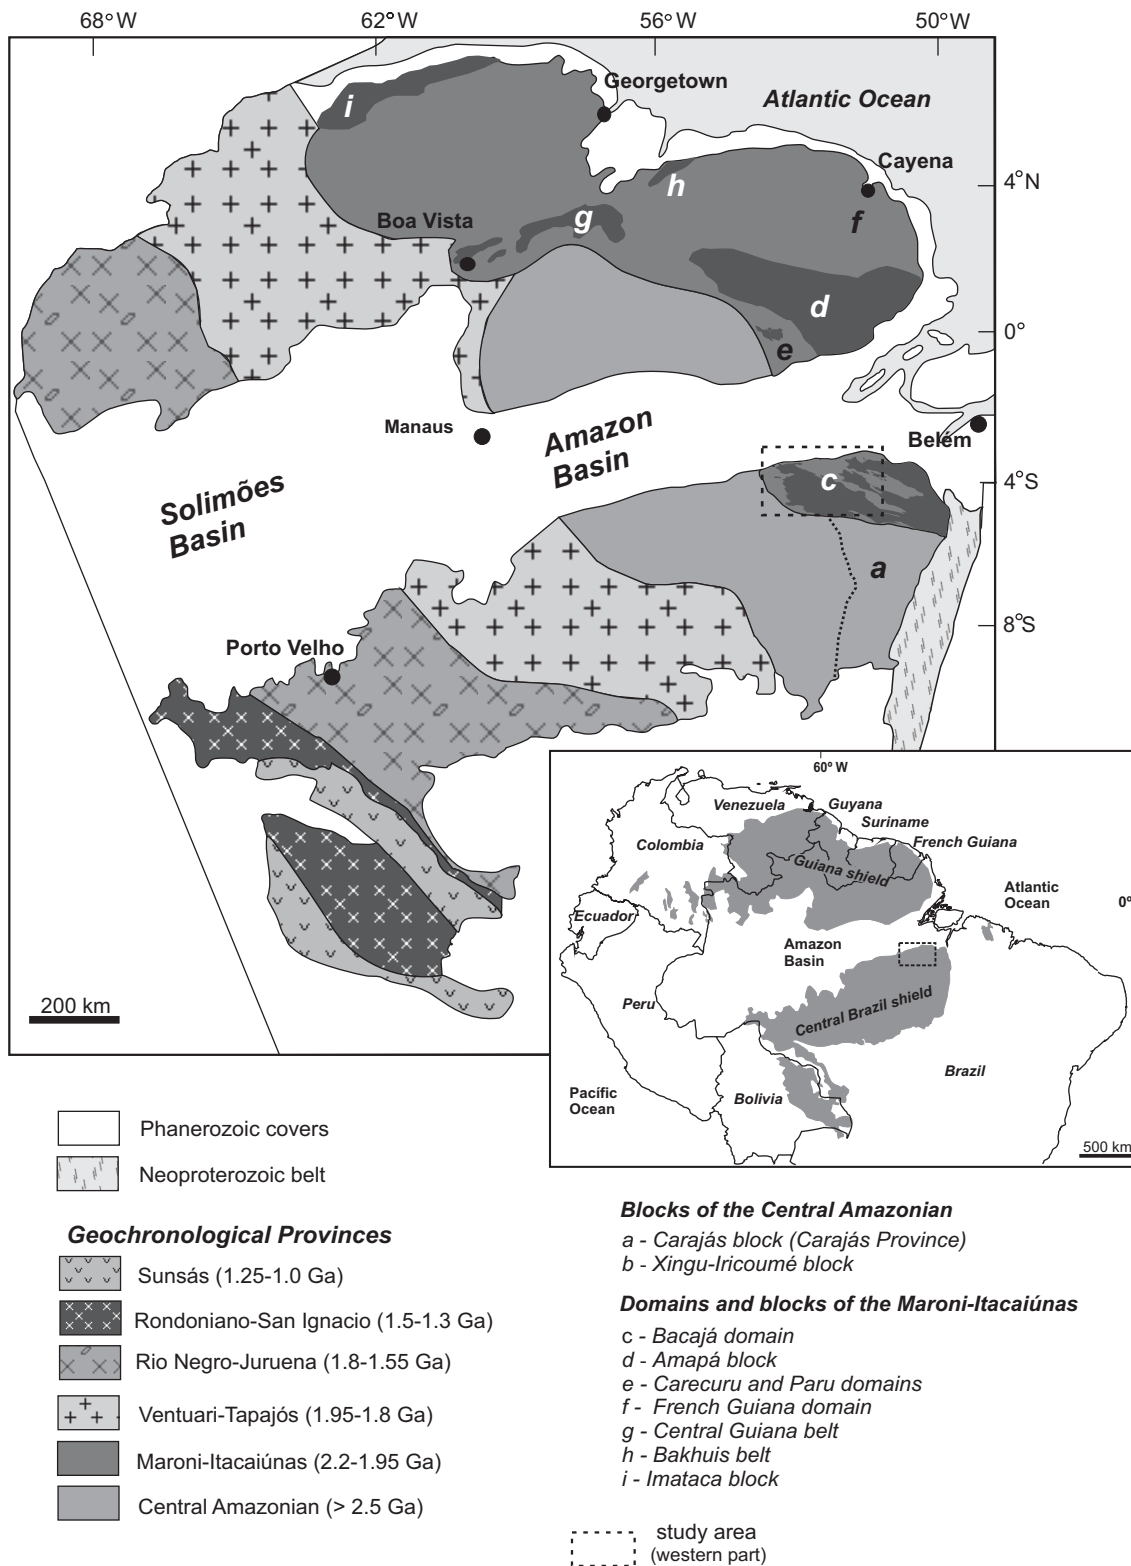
68°W
62°W
56°W
50°W

Georgetown
Atlantic Ocean
i
Cayena
4°N
h
g
f
Boa Vista
d
0°
e
Manaus
Amazon Basin
Belém
4°S
c
Solimões Basin
a
8°S
Porto Velho

200 km

60° W
Venezuela
Guyana
Suriname
French Guiana
Colombia
Guiana shield
Atlantic Ocean
0°
Ecuador
Amazon Basin
Peru
Central Brazil shield
Brazil
Pacific Ocean
Bolivia
500 km

Phanerozoic covers
Neoproterozoic belt

Geochronological Provinces
Sunsás (1.25-1.0 Ga)
Rondoniano-San Ignacio (1.5-1.3 Ga)
Rio Negro-Juruena (1.8-1.55 Ga)
Ventuari-Tapajós (1.95-1.8 Ga)
Maroni-Itacaiúnas (2.2-1.95 Ga)
Central Amazonian (> 2.5 Ga)

Blocks of the Central Amazonian
a - Carajás block (Carajás Province)
b - Xingu-Iricoumé block

Domains and blocks of the Maroni-Itacaiúnas
c - Bacajá domain
d - Amapá block
e - Carecuru and Paru domains
f - French Guiana domain
g - Central Guiana belt
h - Bakhuis belt
i - Imataca block

study area
(western part)